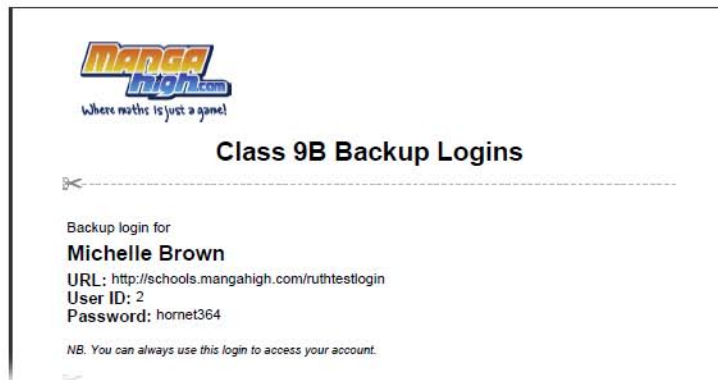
Manga high.com
Where maths is just a game!

Class 9B Backup Logins

Backup login for

Michelle Brown

URL: http://schools.mangahigh.com/ruthtestlogin
User ID: 2
Password: hornet364

NB. You can always use this login to access your account.